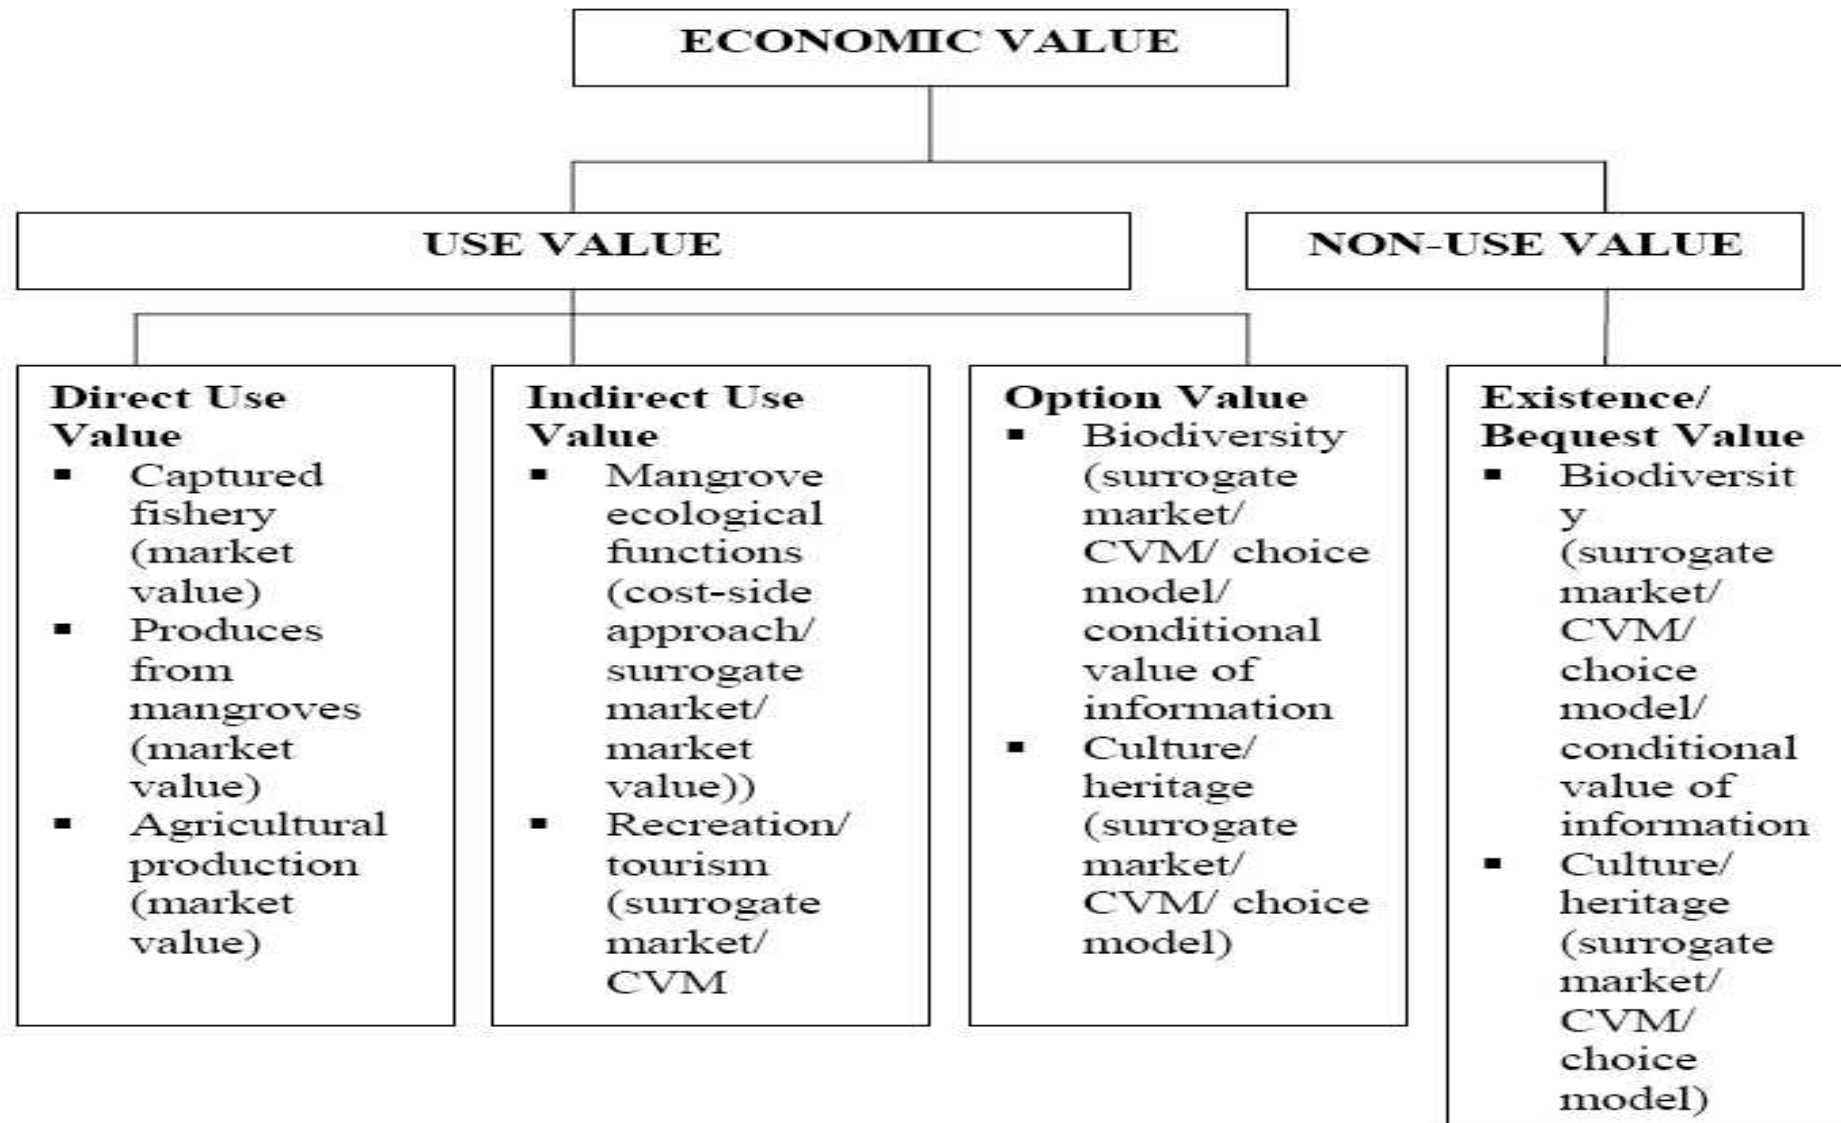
ECONOMIC VALUE

USE VALUE

NON-USE VALUE

Direct Use Value
▪ Captured fishery (market value)
▪ Produces from mangroves (market value)
▪ Agricultural production (market value)

Indirect Use Value
▪ Mangrove ecological functions (cost-side approach/ surrogate market/ market value))
▪ Recreation/ tourism (surrogate market/ CVM

Option Value
▪ Biodiversity (surrogate market/ CVM/ choice model/ conditional value of information
▪ Culture/ heritage (surrogate market/ CVM/ choice model)

Existence/ Bequest Value
▪ Biodiversit y (surrogate market/ CVM/ choice model/ conditional value of information
▪ Culture/ heritage (surrogate market/ CVM/ choice model)